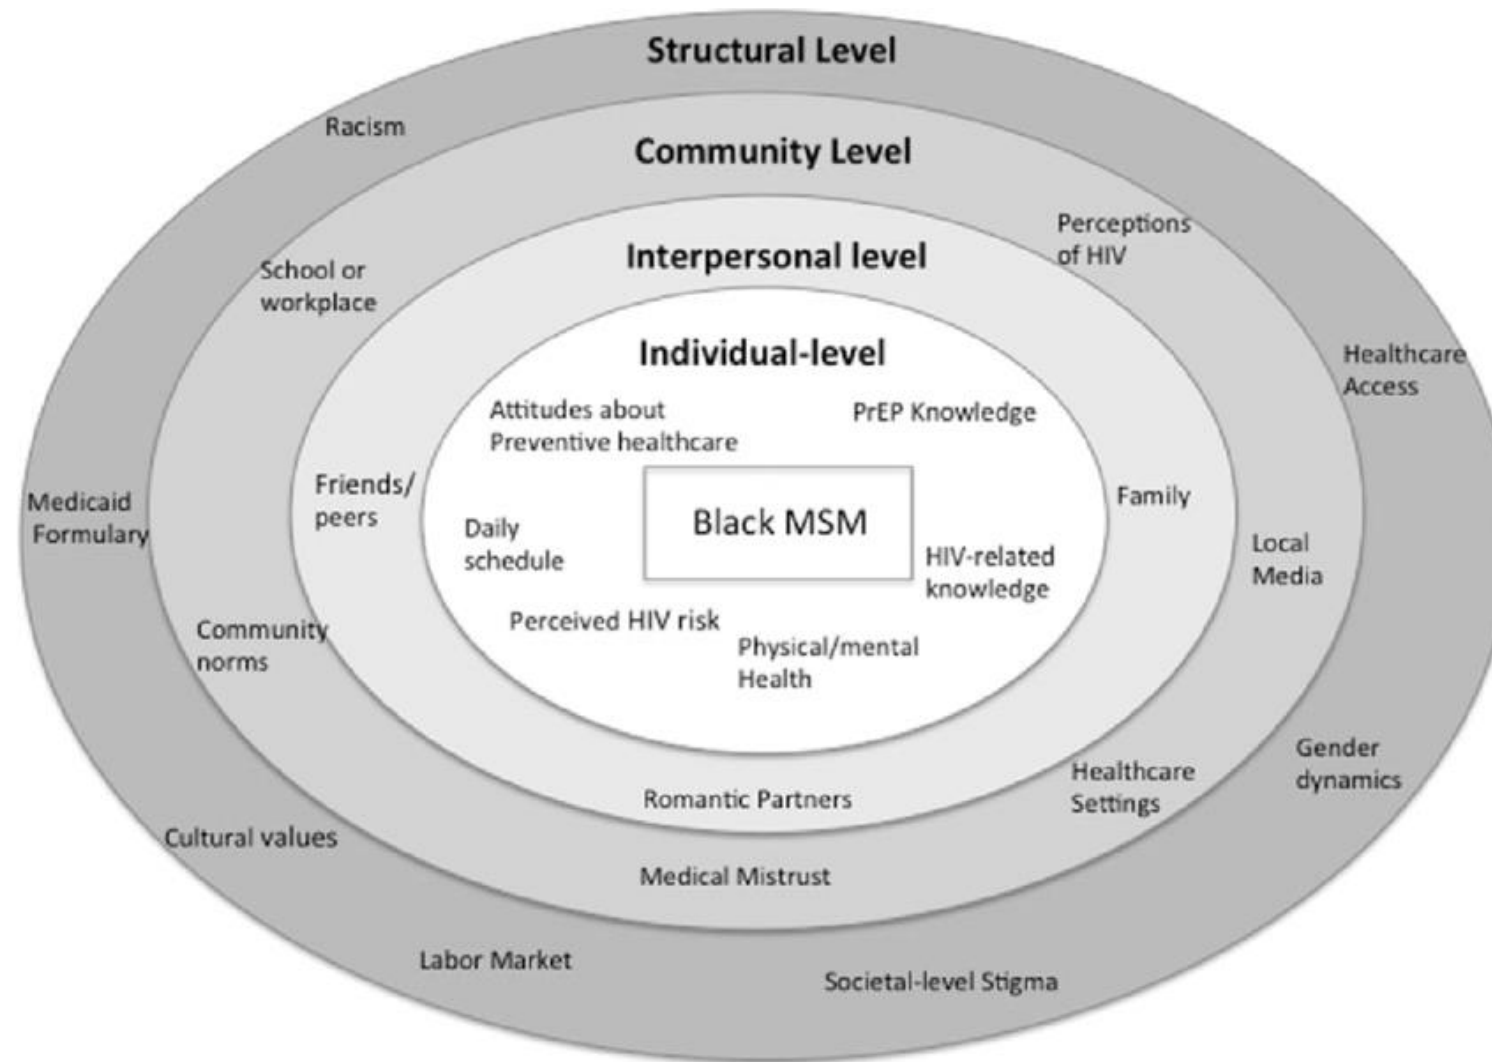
Structural Level

Racism

Community Level

Perceptions of HIV

School or workplace

Interpersonal level

Individual-level

Healthcare Access

Attitudes about Preventive healthcare

PrEP Knowledge

Friends/ peers

Family

Medicaid Formulary

Daily schedule

Black MSM

HIV-related knowledge

Local Media

Perceived HIV risk

Community norms

Physical/mental Health

Gender dynamics

Healthcare Settings

Romantic Partners

Cultural values

Medical Mistrust

Labor Market

Societal-level Stigma